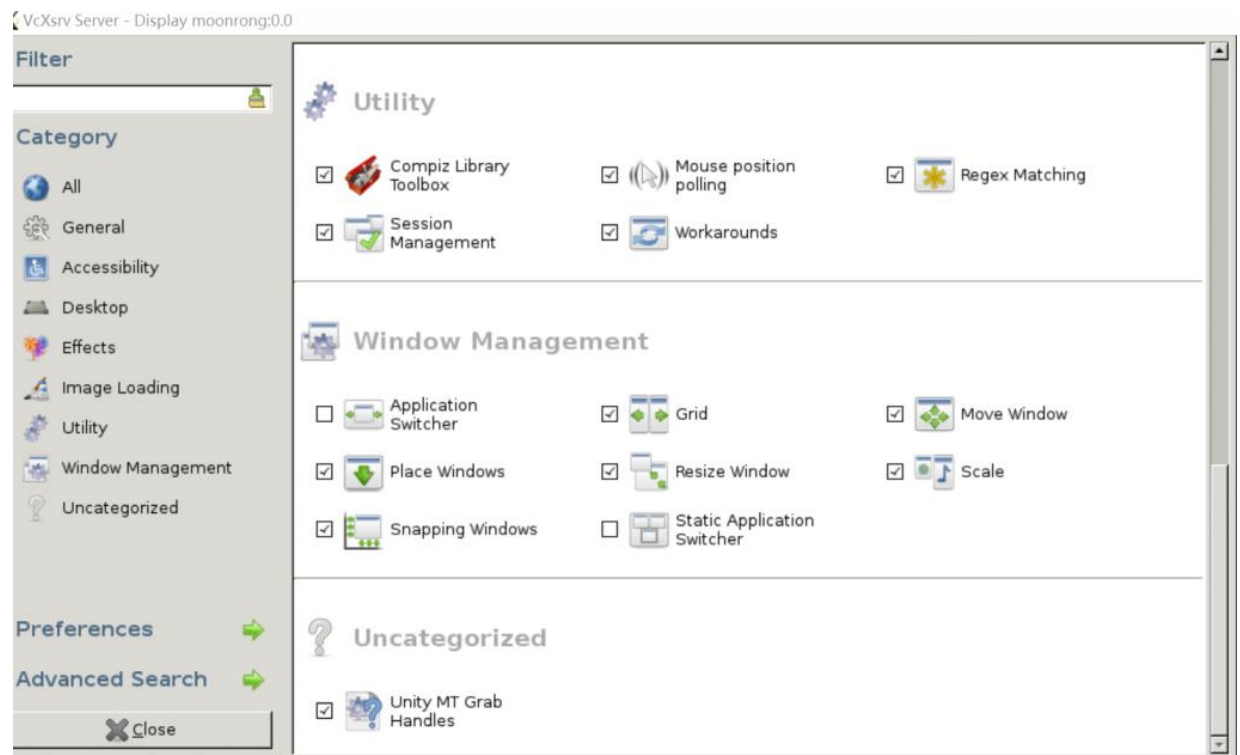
VcXsrv Server - Display moonrong:0.0

Filter

Category

All

General

Accessibility

Desktop

Effects

Image Loading

Utility

Window Management

Uncategorized

Preferences

Advanced Search

Close

Utility

Compiz Library Toolbox

Mouse position polling

Regex Matching

Session Management

Workarounds

Window Management

Application Switcher

Grid

Move Window

Place Windows

Resize Window

Scale

Snapping Windows

Static Application Switcher

Uncategorized

Unity MT Grab Handles